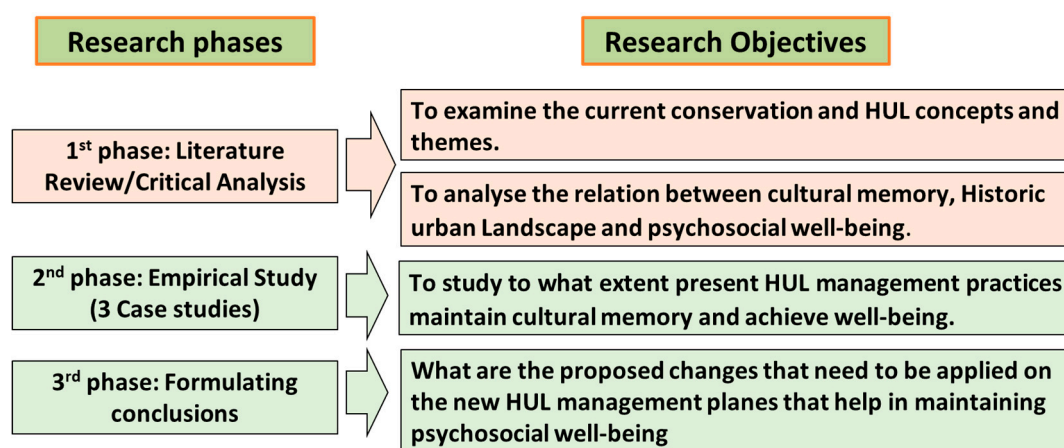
Research phases

Research Objectives

1$^{st}$ phase: Literature Review/Critical Analysis

To examine the current conservation and HUL concepts and themes.

To analyse the relation between cultural memory, Historic urban Landscape and psychosocial well-being.

2$^{nd}$ phase: Empirical Study (3 Case studies)

To study to what extent present HUL management practices maintain cultural memory and achieve well-being.

3$^{rd}$ phase: Formulating conclusions

What are the proposed changes that need to be applied on the new HUL management planes that help in maintaining psychosocial well-being